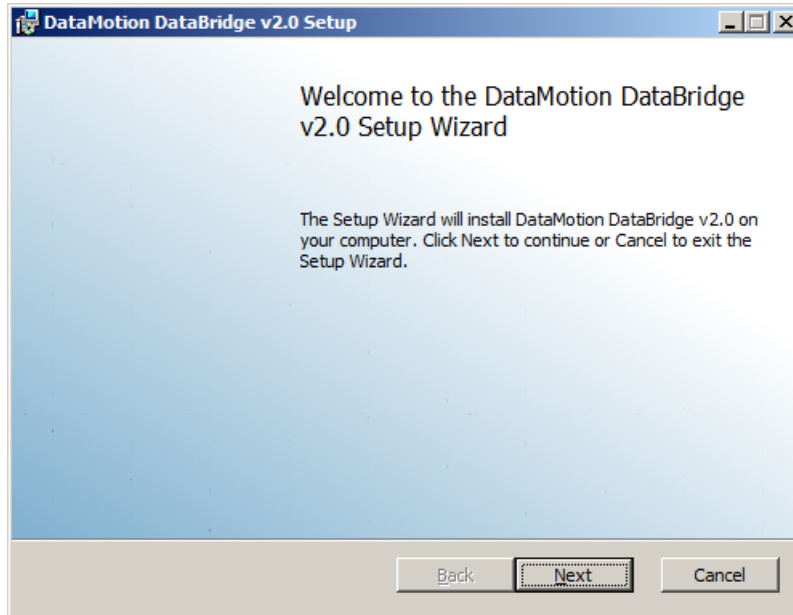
DataMotion DataBridge v2.0 Setup

Welcome to the DataMotion DataBridge v2.0 Setup Wizard

The Setup Wizard will install DataMotion DataBridge v2.0 on your computer. Click Next to continue or Cancel to exit the Setup Wizard.

Back Next Cancel